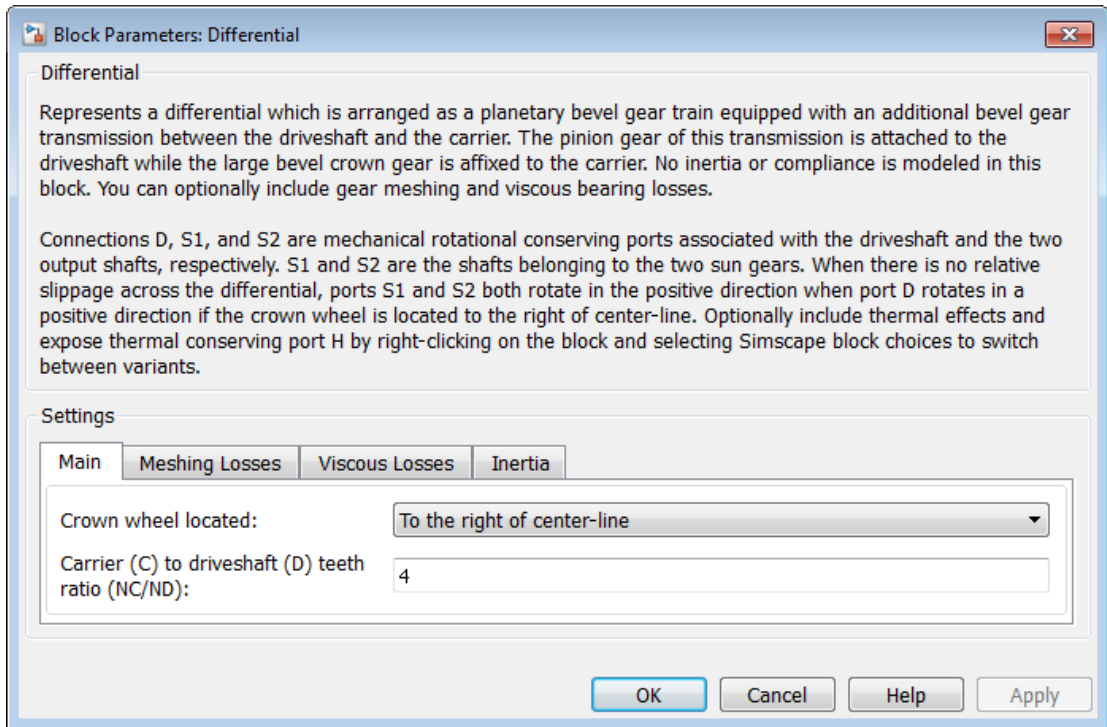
Block Parameters: Differential

Differential

Represents a differential which is arranged as a planetary bevel gear train equipped with an additional bevel gear transmission between the driveshaft and the carrier. The pinion gear of this transmission is attached to the driveshaft while the large bevel crown gear is affixed to the carrier. No inertia or compliance is modeled in this block. You can optionally include gear meshing and viscous bearing losses.

Connections D, S1, and S2 are mechanical rotational conserving ports associated with the driveshaft and the two output shafts, respectively. S1 and S2 are the shafts belonging to the two sun gears. When there is no relative slippage across the differential, ports S1 and S2 both rotate in the positive direction when port D rotates in a positive direction if the crown wheel is located to the right of center-line. Optionally include thermal effects and expose thermal conserving port H by right-clicking on the block and selecting Simscape block choices to switch between variants.

Settings

Main | Meshing Losses | Viscous Losses | Inertia

Crown wheel located: To the right of center-line

Carrier (C) to driveshaft (D) teeth ratio (NC/ND): 4

OK | Cancel | Help | Apply